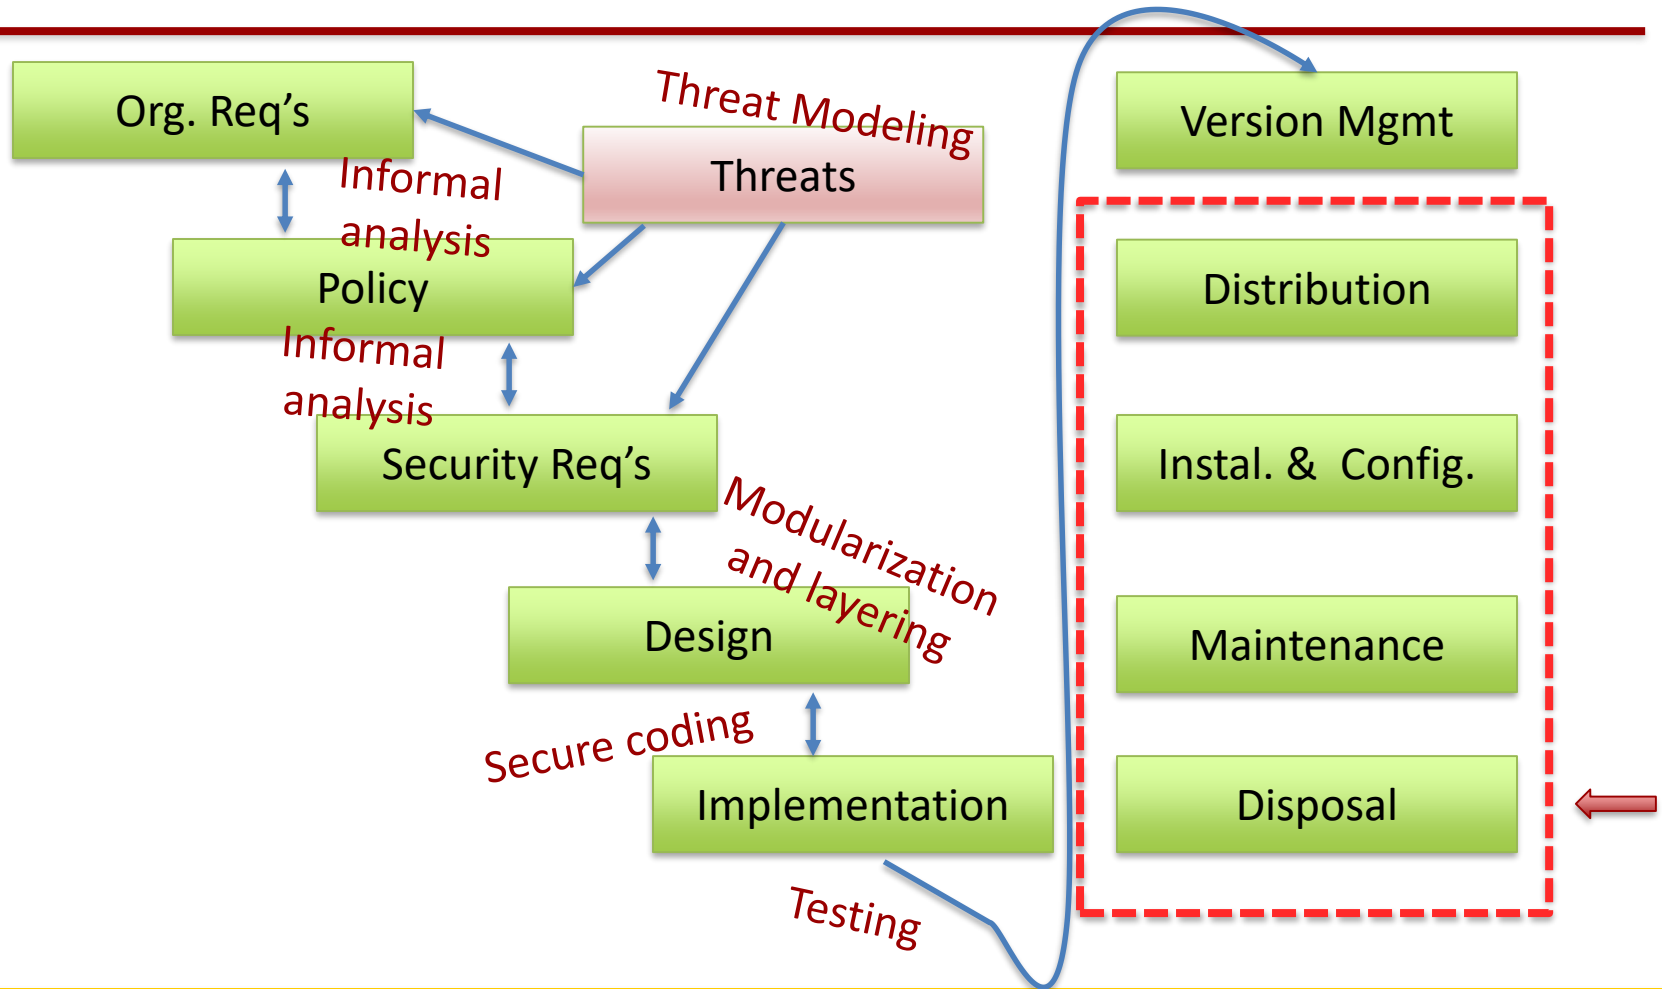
Org. Req's

Threat Modeling

Threats

Informal analysis

Policy

Informal analysis

Security Req's

Modularization and layering

Design

Secure coding

Implementation

Testing

Version Mgmt

Distribution

Instal. & Config.

Maintenance

Disposal